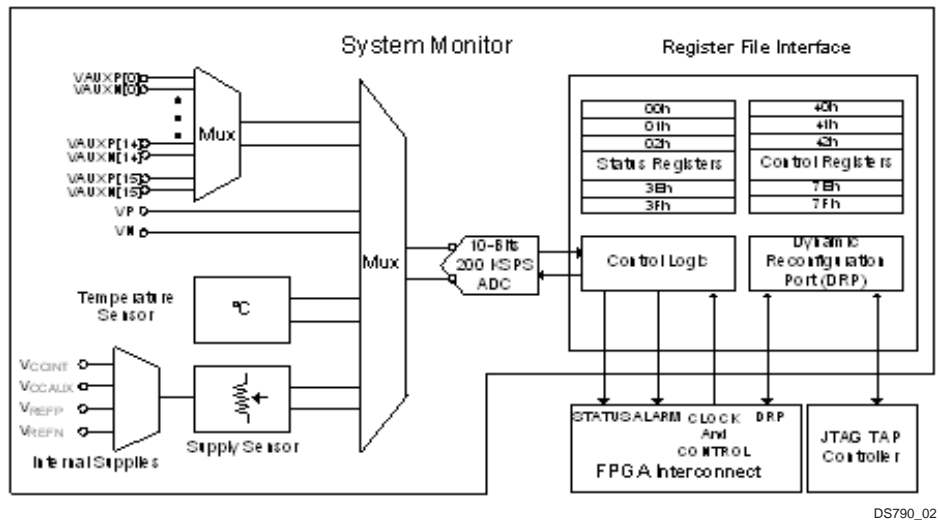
System Monitor

Register File Interface

VAUXP[0]
VAUXN[0]

VAUXP[14]
VAUXN[14]

VAUXP[15]
VAUXN[15]

VP

VN

Mux

Mux

10-Bits
200 KSPS
ADC

Temperature
Sensor

°C

$V_{CCINT}$
$V_{CCAUX}$
$V_{REFP}$
$V_{REFN}$

Internal Supplies

Supply Sensor

| 00h |
|---|
| 01h |
| 02h |
| Status Registers |
| 3Eh |
| 3Fh |

| 40h |
|---|
| 41h |
| 42h |
| Control Registers |
| 7Eh |
| 7Fh |

Control Logic

Dynamic
Reconfiguration
Port (DRP)

STATUS ALARM CLOCK
And
CONTROL DRP

FPGA Interconnect

JTAG TAP
Controller

DS790_02